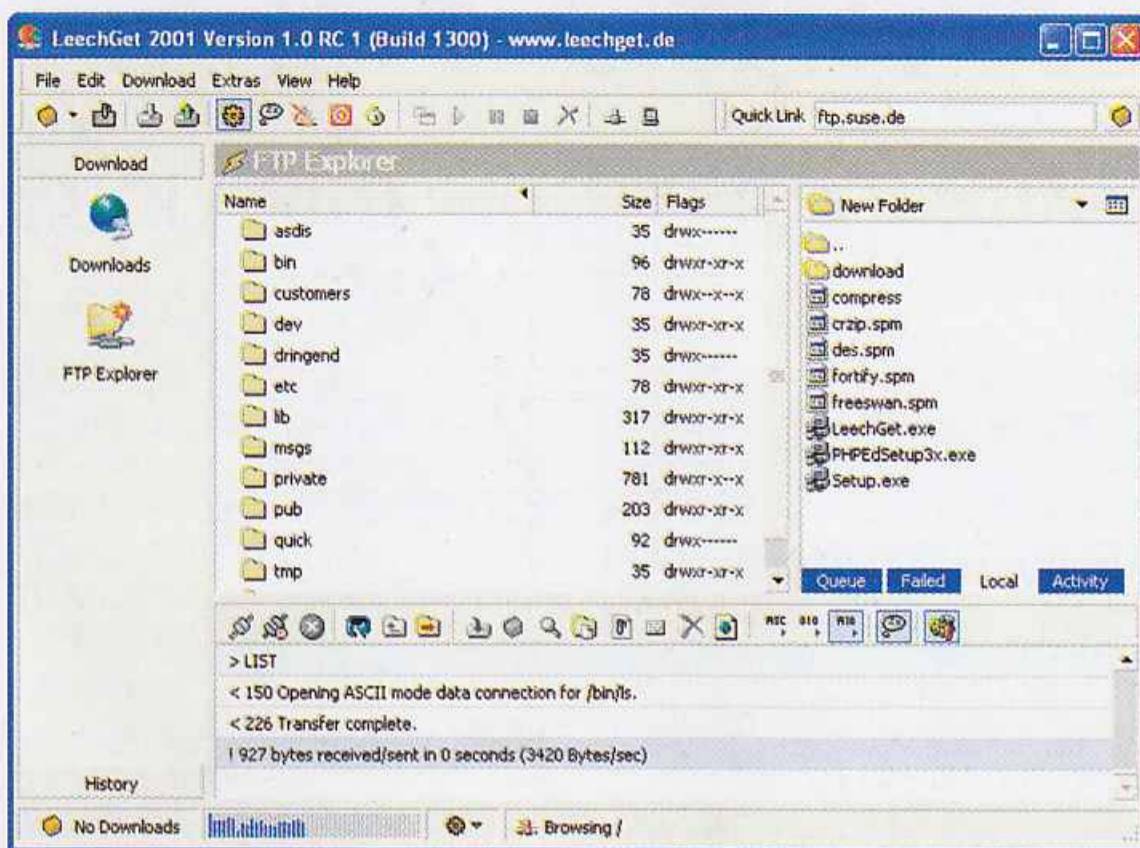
LeechGet 2001 Version 1.0 RC 1 (Build 1300) - www.leechget.de

File Edit Download Extras View Help

Quick Link ftp.suse.de

Download

Downloads

FTP Explorer

History

FTP Explorer

| Name | Size | Flags |
|---|---|---|
| asdis | 35 | drwx------ |
| bin | 96 | drwxr-xr-x |
| customers | 78 | drwx--x--x |
| dev | 35 | drwxr-xr-x |
| dringend | 35 | drwx------ |
| etc | 78 | drwxr-xr-x |
| lib | 317 | drwxr-xr-x |
| msgs | 112 | drwxr-xr-x |
| private | 781 | drwxr-x--x |
| pub | 203 | drwxr-xr-x |
| quick | 92 | drwx------ |
| tmp | 35 | drwxr-xr-x |

New Folder

..
download
compress
crzip.spm
des.spm
fortify.spm
freeswan.spm
LeechGet.exe
PHPEdSetup3x.exe
Setup.exe

Queue Failed Local Activity

> LIST
< 150 Opening ASCII mode data connection for /bin/ls.
< 226 Transfer complete.
! 927 bytes received/sent in 0 seconds (3420 Bytes/sec)

No Downloads

Browsing /